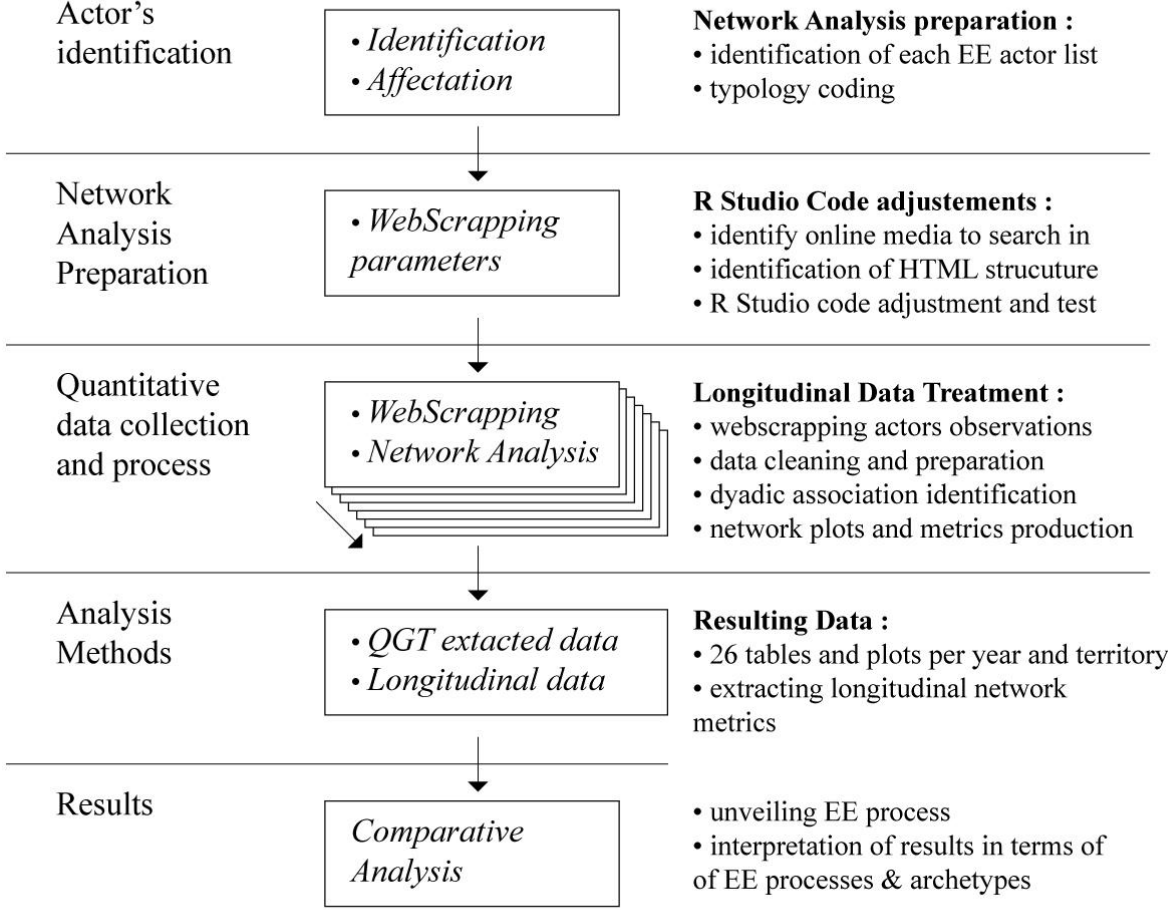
Actor's identification

• Identification
• Affectation

Network Analysis preparation :
• identification of each EE actor list
• typology coding

Network Analysis Preparation

• WebScrapping parameters

R Studio Code adjustements :
• identify online media to search in
• identification of HTML strucuture
• R Studio code adjustment and test

Quantitative data collection and process

• WebScrapping
• Network Analysis

Longitudinal Data Treatment :
• webscrapping actors observations
• data cleaning and preparation
• dyadic association identification
• network plots and metrics production

Analysis Methods

• QGT extacted data
• Longitudinal data

Resulting Data :
• 26 tables and plots per year and territory
• extracting longitudinal network metrics

Results

Comparative Analysis

• unveiling EE process
• interpretation of results in terms of of EE processes & archetypes